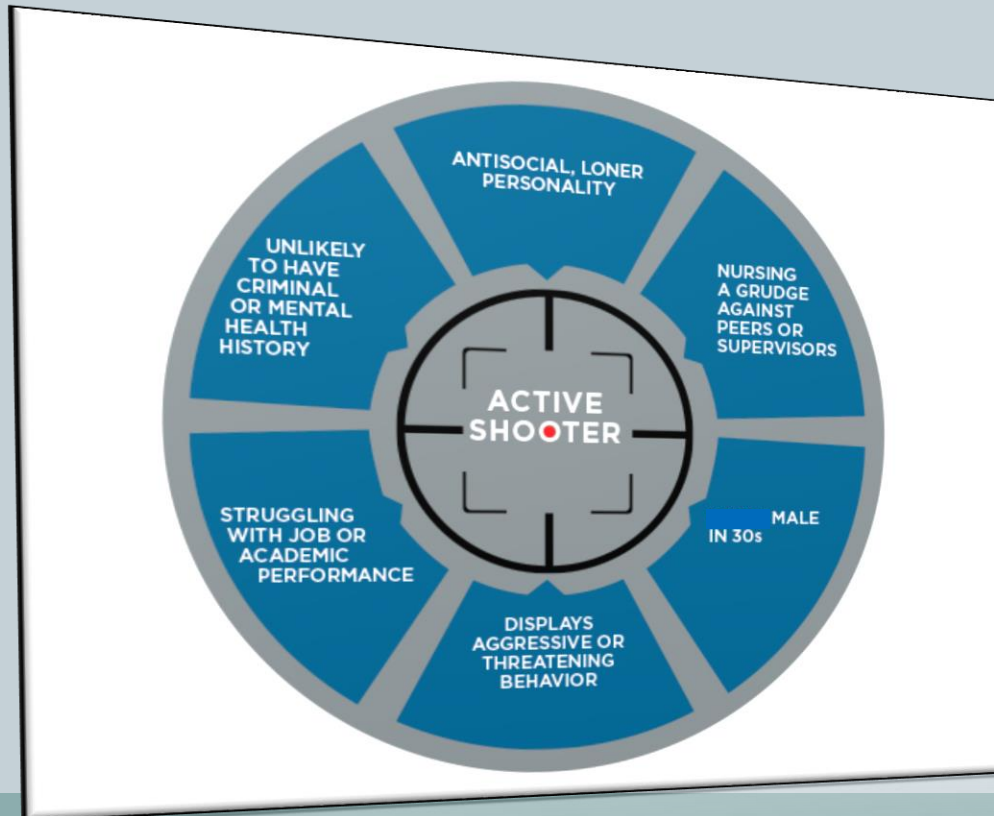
ANTISOCIAL, LONER PERSONALITY

NURSING A GRUDGE AGAINST PEERS OR SUPERVISORS

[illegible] MALE IN 30s

DISPLAYS AGGRESSIVE OR THREATENING BEHAVIOR

STRUGGLING WITH JOB OR ACADEMIC PERFORMANCE

UNLIKELY TO HAVE CRIMINAL OR MENTAL HEALTH HISTORY

ACTIVE SHOOTER